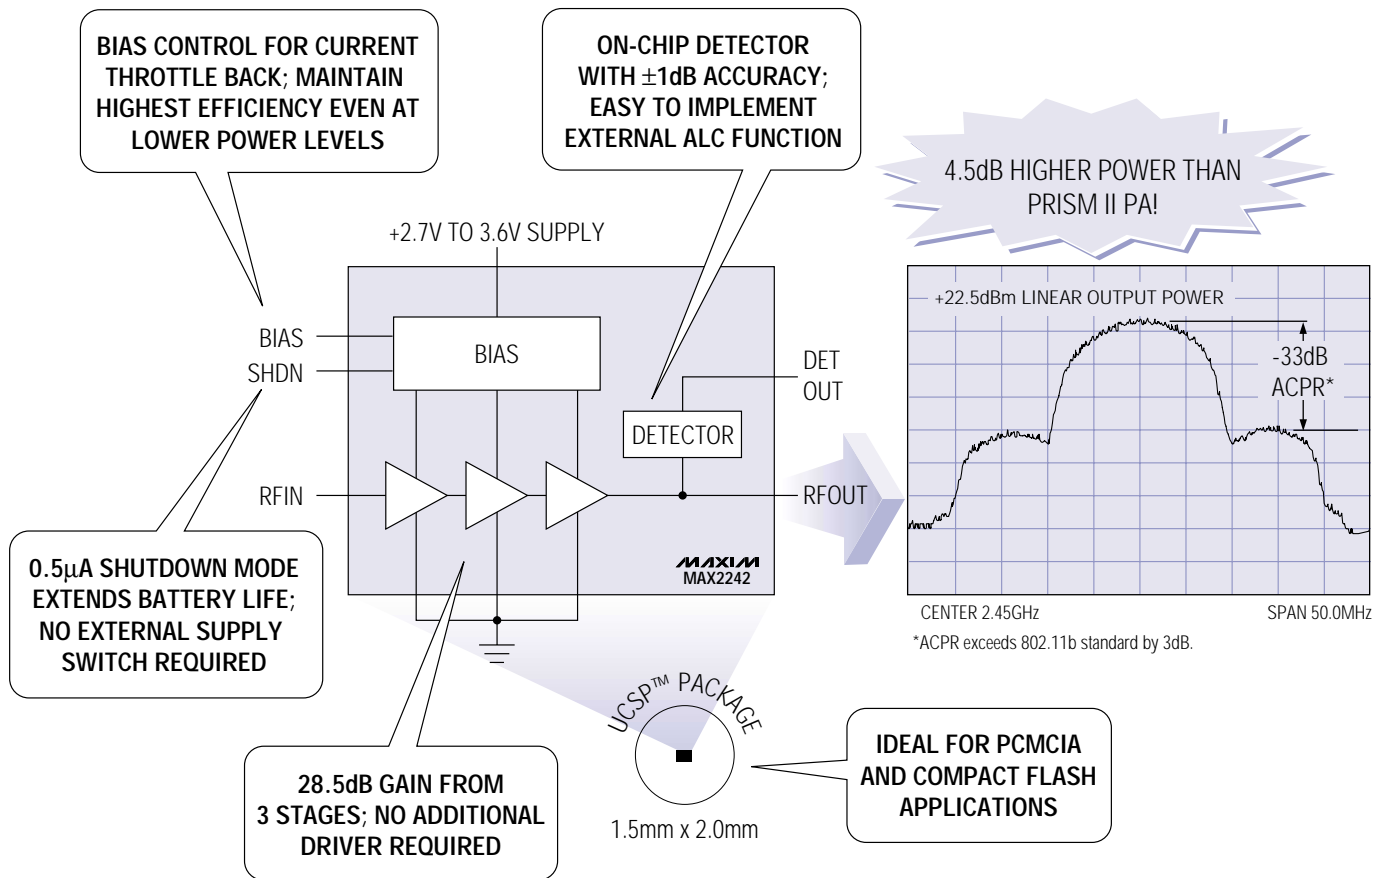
BIAS CONTROL FOR CURRENT THROTTLE BACK; MAINTAIN HIGHEST EFFICIENCY EVEN AT LOWER POWER LEVELS

ON-CHIP DETECTOR WITH ±1dB ACCURACY; EASY TO IMPLEMENT EXTERNAL ALC FUNCTION

4.5dB HIGHER POWER THAN PRISM II PA!

+2.7V TO 3.6V SUPPLY

BIAS
SHDN

BIAS

DET
OUT

DETECTOR

RFIN

RFOUT

MAXIM
MAX2242

+22.5dBm LINEAR OUTPUT POWER

-33dB
ACPR*

CENTER 2.45GHz

SPAN 50.0MHz

*ACPR exceeds 802.11b standard by 3dB.

0.5μA SHUTDOWN MODE EXTENDS BATTERY LIFE; NO EXTERNAL SUPPLY SWITCH REQUIRED

UCSP™ PACKAGE

IDEAL FOR PCMCIA AND COMPACT FLASH APPLICATIONS

28.5dB GAIN FROM 3 STAGES; NO ADDITIONAL DRIVER REQUIRED

1.5mm x 2.0mm